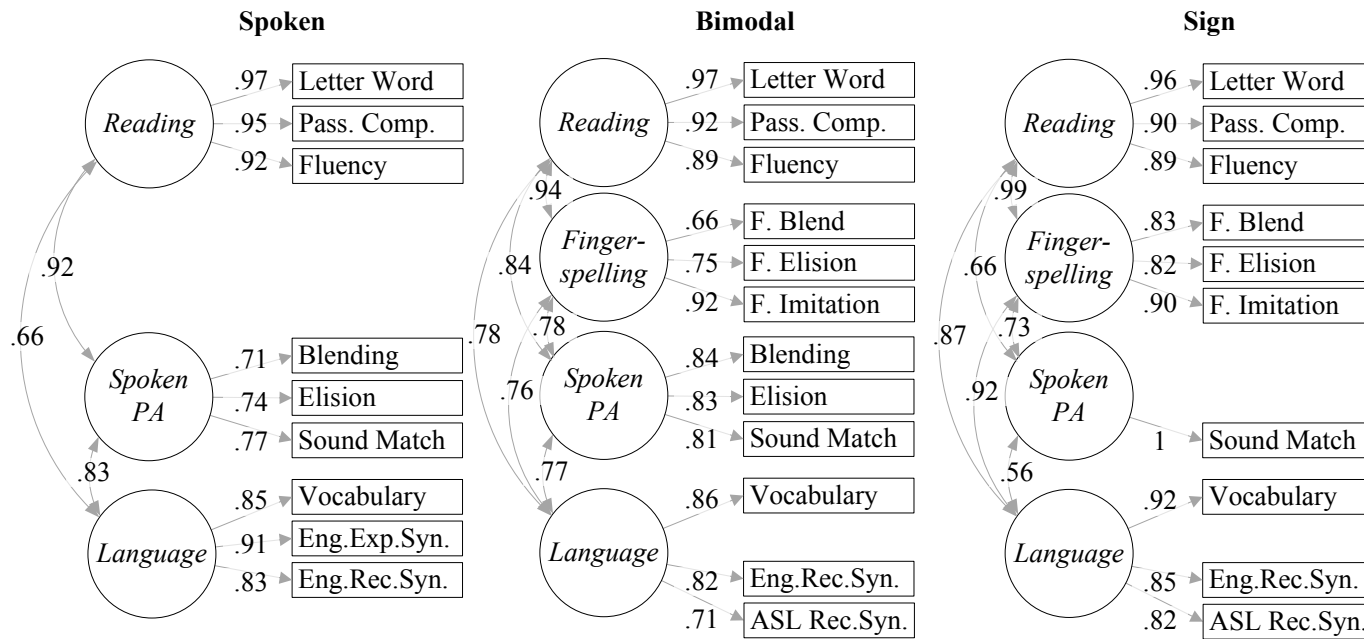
Spoken

Reading
.97 Letter Word
.95 Pass. Comp.
.92 Fluency

.92
.66

Spoken PA
.71 Blending
.74 Elision
.77 Sound Match

.83

Language
.85 Vocabulary
.91 Eng.Exp.Syn.
.83 Eng.Rec.Syn.

Bimodal

Reading
.97 Letter Word
.92 Pass. Comp.
.89 Fluency

.94
.84
.78

Finger-spelling
.66 F. Blend
.75 F. Elision
.92 F. Imitation

.78
.76

Spoken PA
.84 Blending
.83 Elision
.81 Sound Match

.77

Language
.86 Vocabulary
.82 Eng.Rec.Syn.
.71 ASL Rec.Syn.

Sign

Reading
.96 Letter Word
.90 Pass. Comp.
.89 Fluency

.99
.66
.87

Finger-spelling
.83 F. Blend
.82 F. Elision
.90 F. Imitation

.73
.92

Spoken PA
1 Sound Match

.56

Language
.92 Vocabulary
.85 Eng.Rec.Syn.
.82 ASL Rec.Syn.